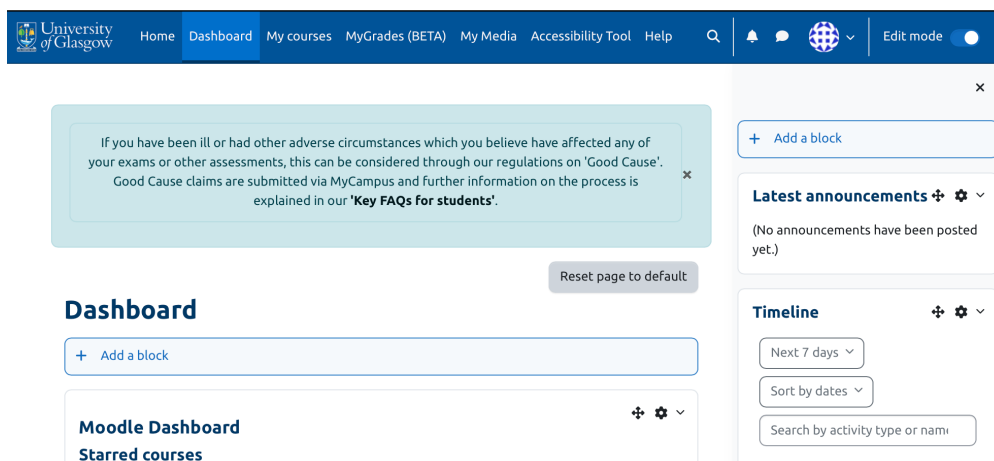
University of Glasgow Home Dashboard My courses MyGrades (BETA) My Media Accessibility Tool Help Edit mode

If you have been ill or had other adverse circumstances which you believe have affected any of your exams or other assessments, this can be considered through our regulations on 'Good Cause'. Good Cause claims are submitted via MyCampus and further information on the process is explained in our **'Key FAQs for students'**.

Reset page to default

Dashboard

+ Add a block

Moodle Dashboard

Starred courses

+ Add a block

Latest announcements

(No announcements have been posted yet.)

Timeline

Next 7 days

Sort by dates

Search by activity type or nam